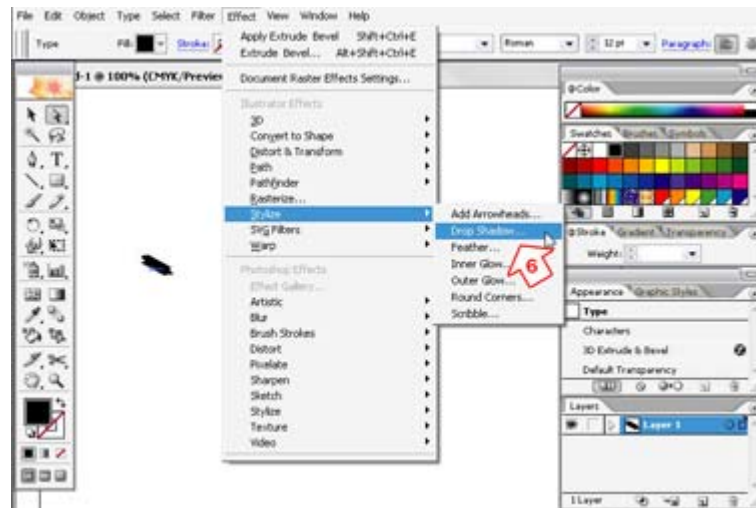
File Edit Object Type Select Filter Effect View Window Help

Type Fill: Stroke: Roman 12 pt Paragraph:

-1 @ 100% (CMYK/Preview

Apply Extrude Bevel Shift+Ctrl+E
Extrude Bevel... Alt+Shift+Ctrl+E

Document Raster Effects Settings...

Illustrator Effects
3D
Convert to Shape
Distort & Transform
Path
Pathfinder
Rasterize...
Stylize
SVG Filters
Warp

Photoshop Effects
Effect Gallery...
Artistic
Blur
Brush Strokes
Distort
Pixelate
Sharpen
Sketch
Stylize
Texture
Video

Add Arrowheads...
Drop Shadow...
Feather...
Inner Glow...
Outer Glow...
Round Corners...
Scribble...

6

Color

Swatches Brushes Symbols

Stroke Gradient Transparency
Weight:

Appearance Graphic Styles
Type
Characters
3D Extrude & Bevel
Default Transparency

Layers
Layer 1

1 Layer